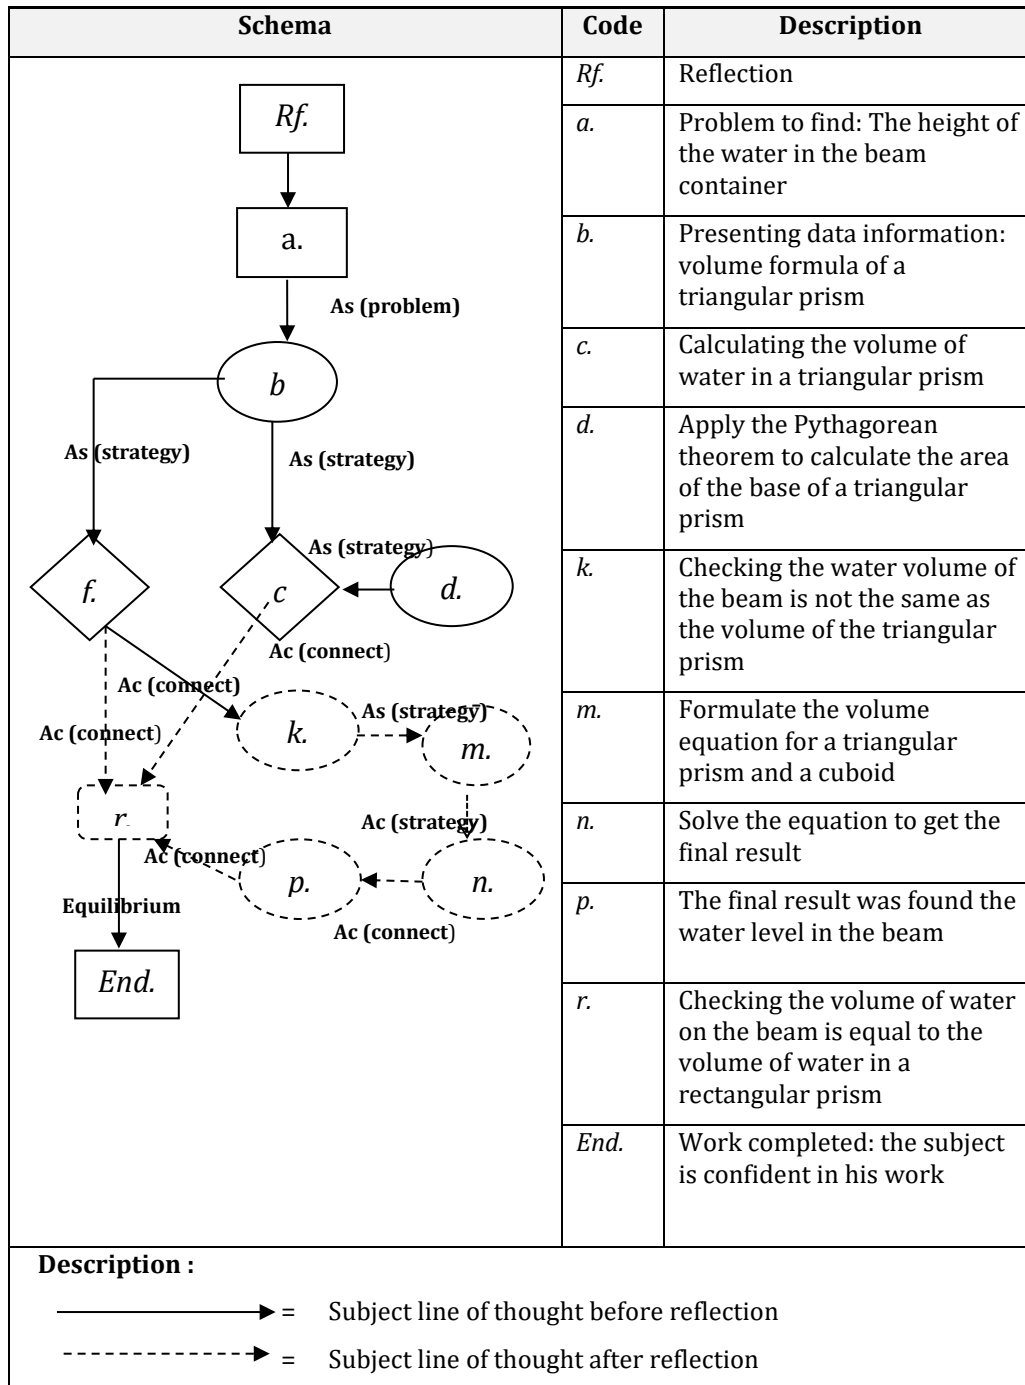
| Schema | Code | Description |
|---|---|---|
| Rf. a. As (problem) b As (strategy) As (strategy) As (strategy) f. c d. Ac (connect) Ac (connect) Ac (connect) k. As (strategy) m. r. Ac (strategy) Ac (connect) p. n. Equilibrium Ac (connect) End. | Rf. | Reflection |
| | a. | Problem to find: The height of the water in the beam container |
| | b. | Presenting data information: volume formula of a triangular prism |
| | c. | Calculating the volume of water in a triangular prism |
| | d. | Apply the Pythagorean theorem to calculate the area of the base of a triangular prism |
| | k. | Checking the water volume of the beam is not the same as the volume of the triangular prism |
| | m. | Formulate the volume equation for a triangular prism and a cuboid |
| | n. | Solve the equation to get the final result |
| | p. | The final result was found the water level in the beam |
| | r. | Checking the volume of water on the beam is equal to the volume of water in a rectangular prism |
| | End. | Work completed: the subject is confident in his work |

Description :

= Subject line of thought before reflection

= Subject line of thought after reflection